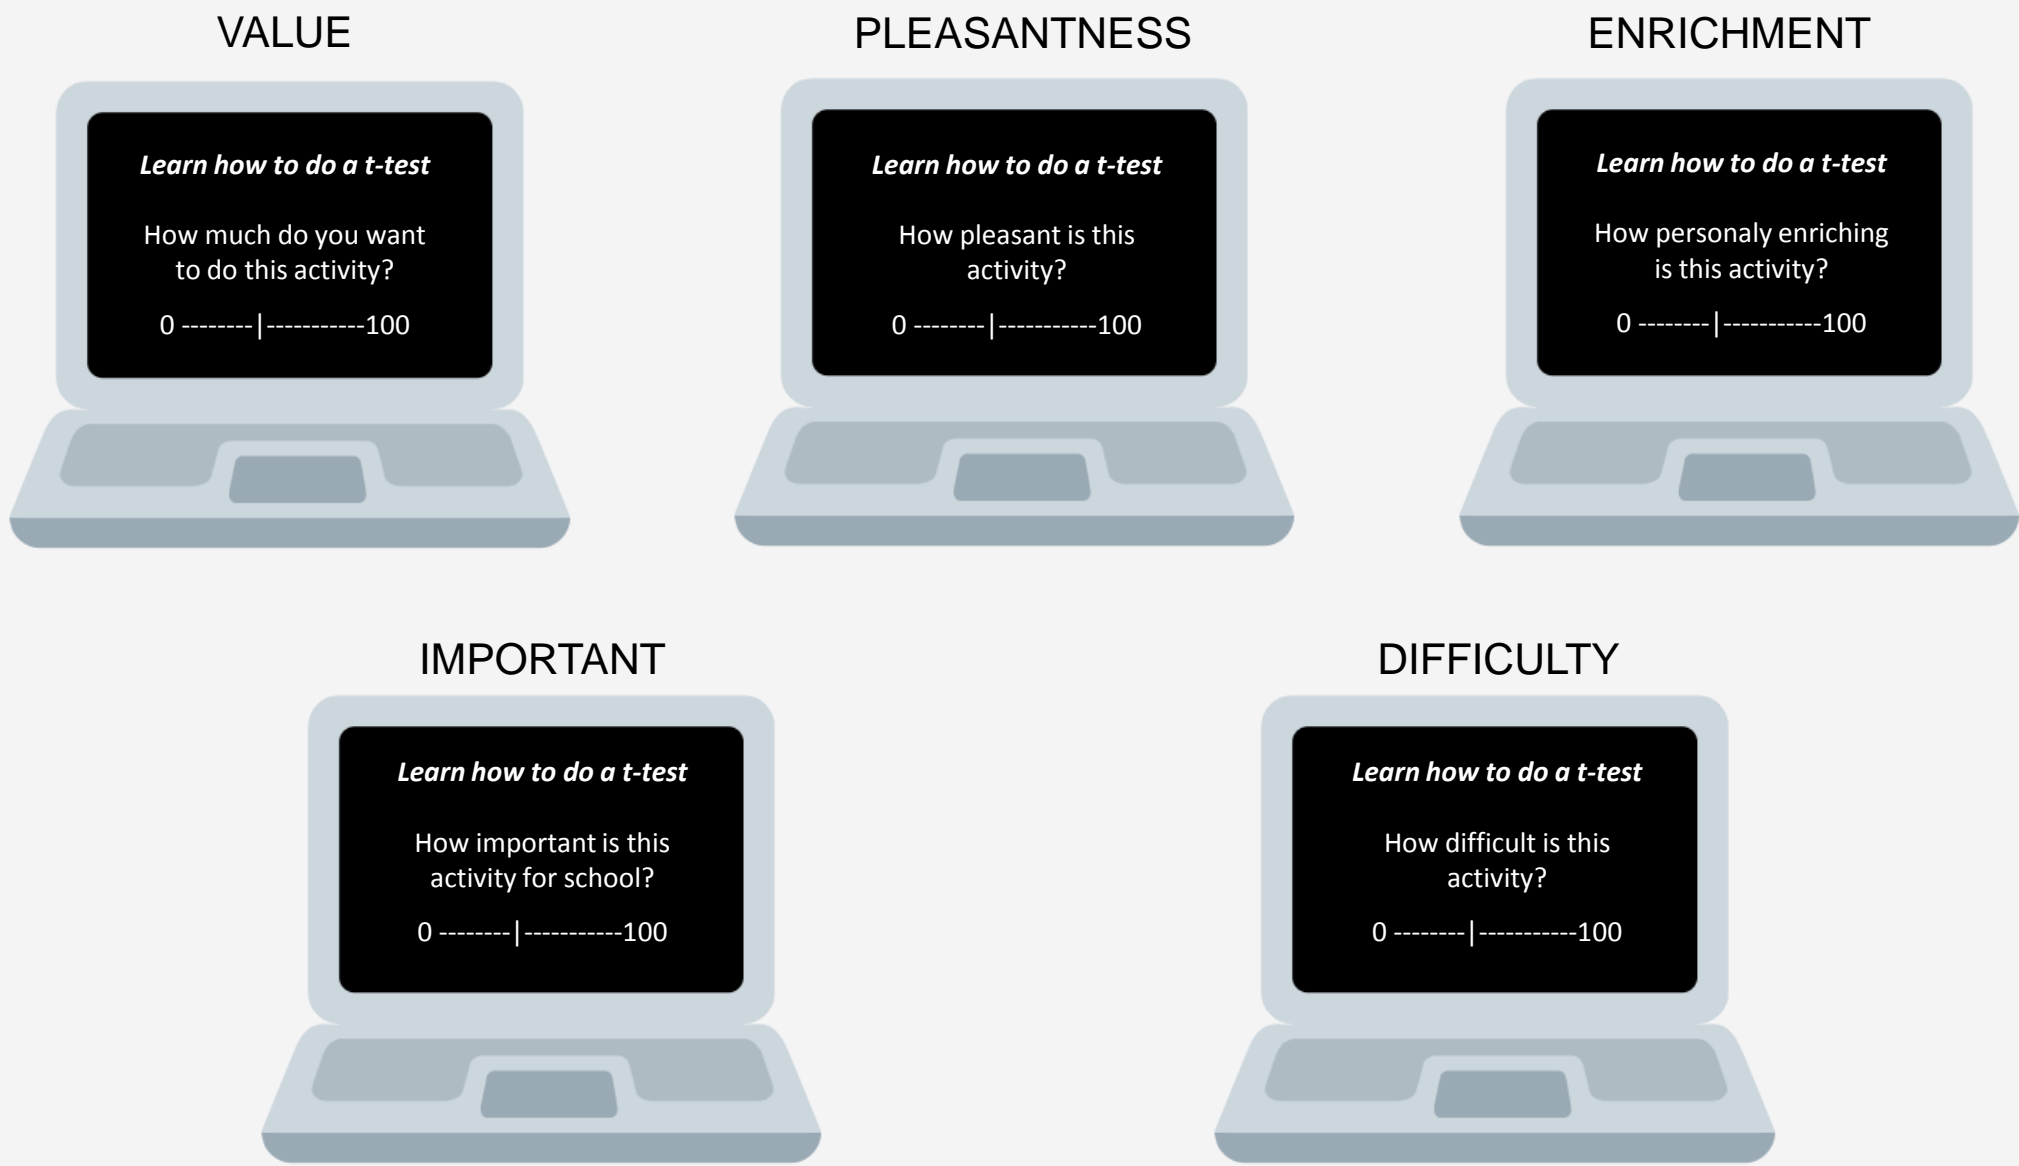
VALUE

Learn how to do a t-test

How much do you want to do this activity?

0 --------|-----------100

PLEASANTNESS

Learn how to do a t-test

How pleasant is this activity?

0 --------|-----------100

ENRICHMENT

Learn how to do a t-test

How personaly enriching is this activity?

0 --------|-----------100

IMPORTANT

Learn how to do a t-test

How important is this activity for school?

0 --------|-----------100

DIFFICULTY

Learn how to do a t-test

How difficult is this activity?

0 --------|-----------100